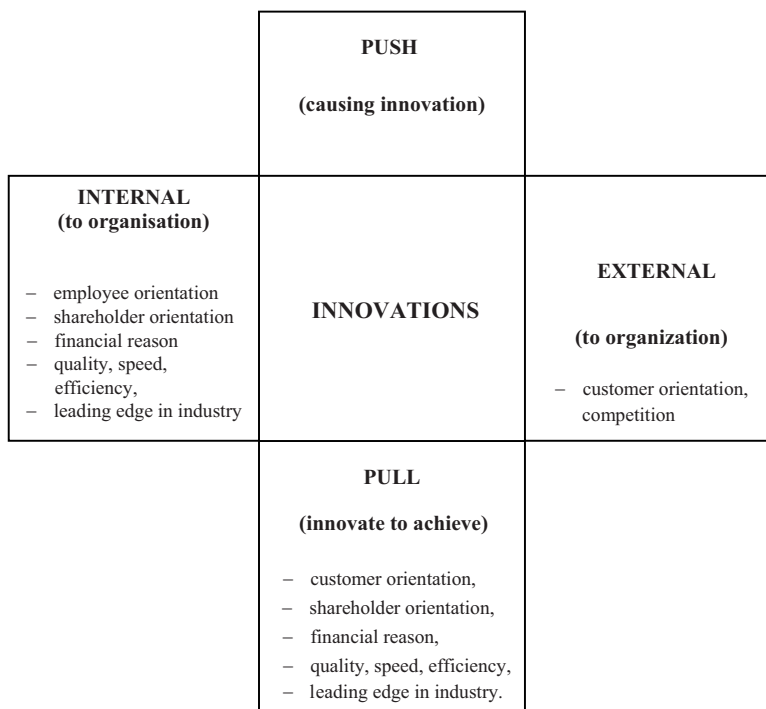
PUSH

(causing innovation)

INTERNAL
(to organisation)

– employee orientation
– shareholder orientation
– financial reason
– quality, speed, efficiency,
– leading edge in industry

INNOVATIONS

EXTERNAL

(to organization)

– customer orientation, competition

PULL

(innovate to achieve)

– customer orientation,
– shareholder orientation,
– financial reason,
– quality, speed, efficiency,
– leading edge in industry.